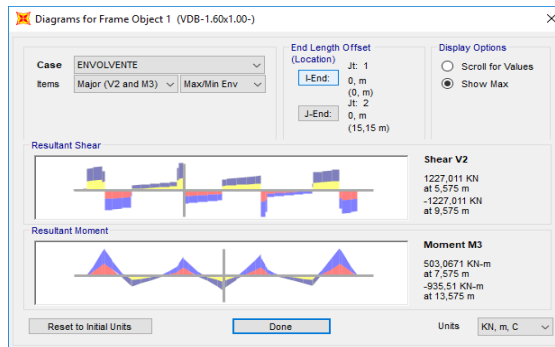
Diagrams for Frame Object 1 (VDB-1.60x1.00-)

Case ENVOLVENTE
Items Major (V2 and M3) Max/Min Env

End Length Offset (Location)
I-End: Jt: 1 0, m (0, m)
J-End: Jt: 2 0, m (15,15 m)

Display Options
Scroll for Values
Show Max

Resultant Shear

Shear V2
1227,011 KN at 5,575 m
-1227,011 KN at 9,575 m

Resultant Moment

Moment M3
503,0671 KN-m at 7,575 m
-935,51 KN-m at 13,575 m

Reset to Initial Units
Done
Units KN, m, C